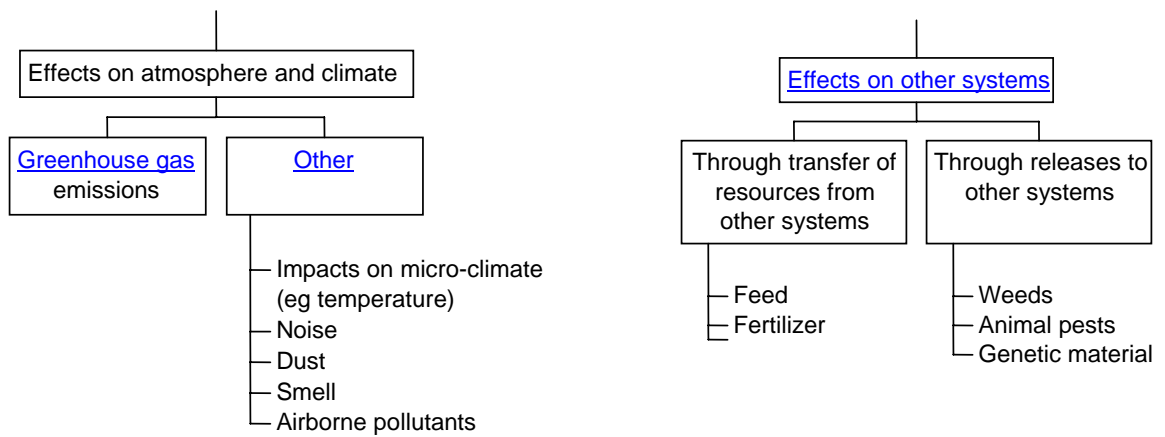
Effects on atmosphere and climate

Greenhouse gas emissions

Other

Impacts on micro-climate (eg temperature)
Noise
Dust
Smell
Airborne pollutants

Effects on other systems

Through transfer of resources from other systems

Feed
Fertilizer

Through releases to other systems

Weeds
Animal pests
Genetic material